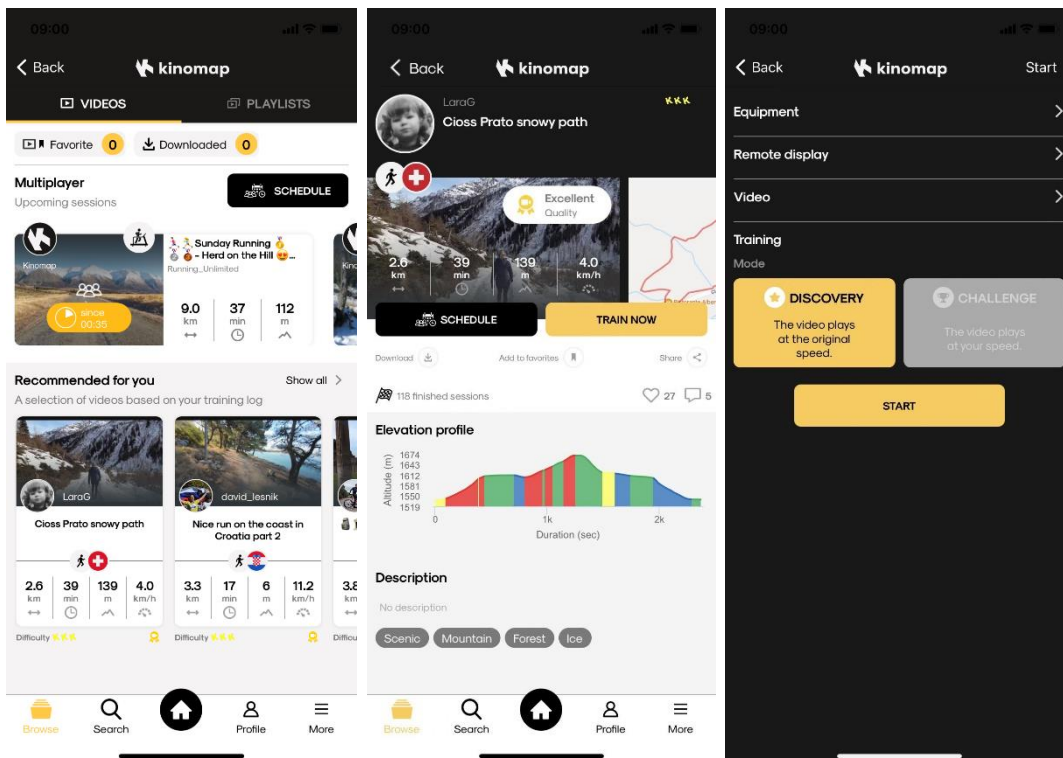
09:00

Back kinomap

VIDEOS PLAYLISTS

Favorite 0 Downloaded 0

Multiplayer
Upcoming sessions

SCHEDULE

Kinomap
since 00:35

Sunday Running - Herd on the Hill
Running_Unlimited

9.0 km
37 min
112 m

Recommended for you
Show all
A selection of videos based on your training log

LaraG
Cioss Prato snowy path
2.6 km 39 min 139 m 4.0 km/h
Difficulty

david_lesnik
Nice run on the coast in Croatia part 2
3.3 km 17 min 6 m 11.2 km/h
Difficulty

3.8 km
Difficu

Browse Search Profile More

09:00

Back kinomap

LaraG
Cioss Prato snowy path

Excellent
Quality

2.6 km 39 min 139 m 4.0 km/h

SCHEDULE TRAIN NOW

Download Add to favorites Share

118 finished sessions 27 5

Elevation profile

Altitude (m)
1674
1643
1612
1581
1550
1519

0 1k 2k
Duration (sec)

Description
No description

Scenic Mountain Forest Ice

Browse Search Profile More

09:00

Back kinomap Start

Equipment
Remote display
Video

Training
Mode

DISCOVERY
The video plays at the original speed.

CHALLENGE
The video plays at your speed.

START